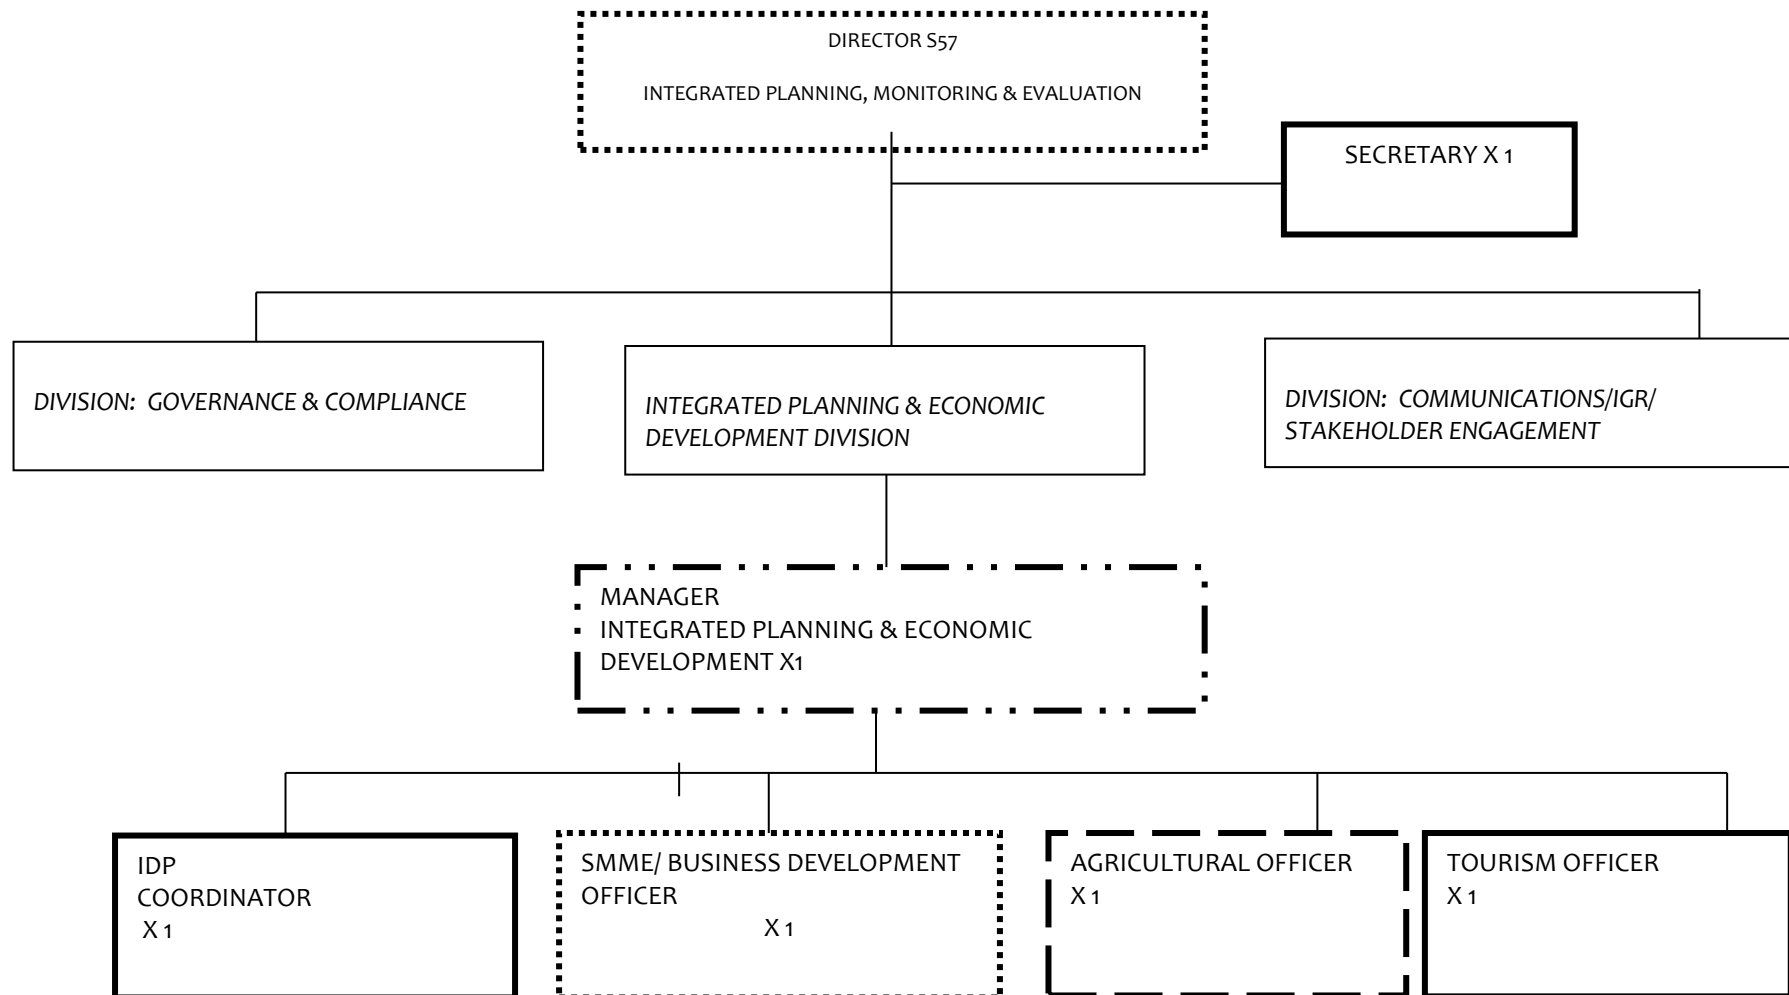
DIRECTOR S57

INTEGRATED PLANNING, MONITORING & EVALUATION

SECRETARY X 1

DIVISION: GOVERNANCE & COMPLIANCE

INTEGRATED PLANNING & ECONOMIC DEVELOPMENT DIVISION

DIVISION: COMMUNICATIONS/IGR/ STAKEHOLDER ENGAGEMENT

MANAGER
INTEGRATED PLANNING & ECONOMIC DEVELOPMENT X1

IDP
COORDINATOR
X 1

SMME/ BUSINESS DEVELOPMENT OFFICER
X 1

AGRICULTURAL OFFICER
X 1

TOURISM OFFICER
X 1